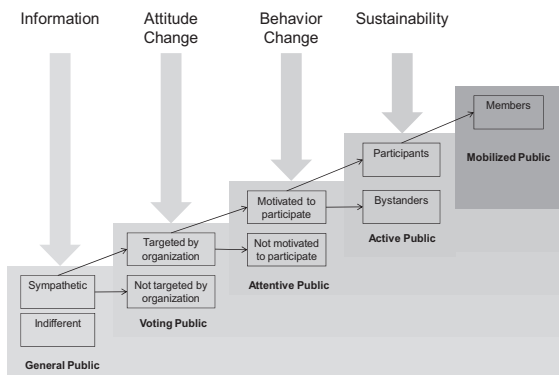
Information

Attitude Change

Behavior Change

Sustainability

Members

Mobilized Public

Participants

Bystanders

Active Public

Motivated to participate

Not motivated to participate

Attentive Public

Targeted by organization

Not targeted by organization

Voting Public

Sympathetic

Indifferent

General Public